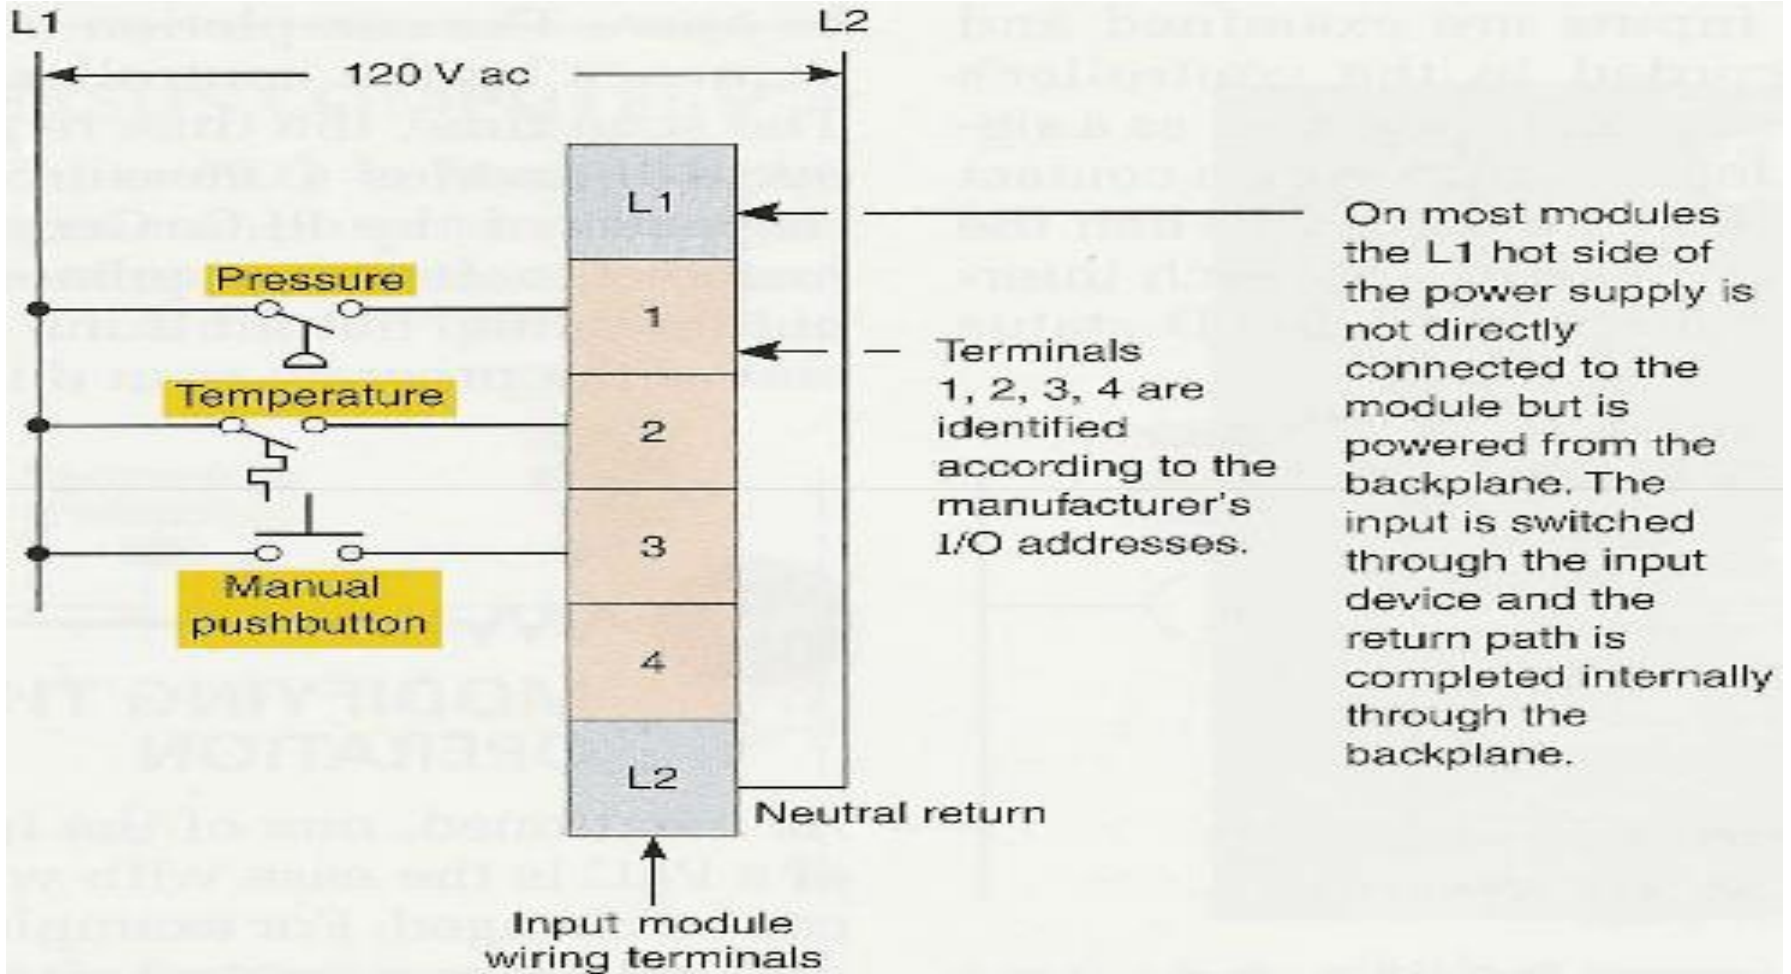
L1

L2

120 V ac

L1

Pressure

1

Temperature

2

3

Manual pushbutton

4

L2

Neutral return

Input module wiring terminals

Terminals 1, 2, 3, 4 are identified according to the manufacturer's I/O addresses.

On most modules the L1 hot side of the power supply is not directly connected to the module but is powered from the backplane. The input is switched through the input device and the return path is completed internally through the backplane.